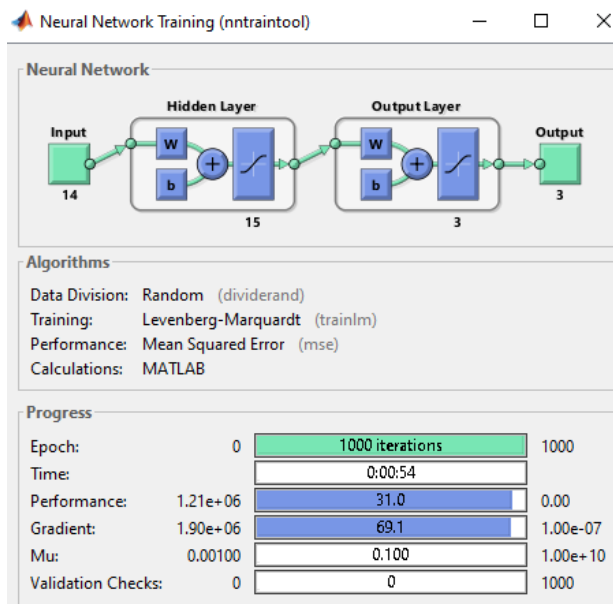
Neural Network Training (nntraintool)

Neural Network

Hidden Layer

Output Layer

Input

W

b

+

W

b

+

Output

14

15

3

3

Algorithms

Data Division: Random (dividerand)
Training: Levenberg-Marquardt (trainlm)
Performance: Mean Squared Error (mse)
Calculations: MATLAB

Progress

| | | | |
|---|---|---|---|
| Epoch: | 0 | 1000 iterations | 1000 |
| Time: | | 0:00:54 | |
| Performance: | 1.21e+06 | 31.0 | 0.00 |
| Gradient: | 1.90e+06 | 69.1 | 1.00e-07 |
| Mu: | 0.00100 | 0.100 | 1.00e+10 |
| Validation Checks: | 0 | 0 | 1000 |